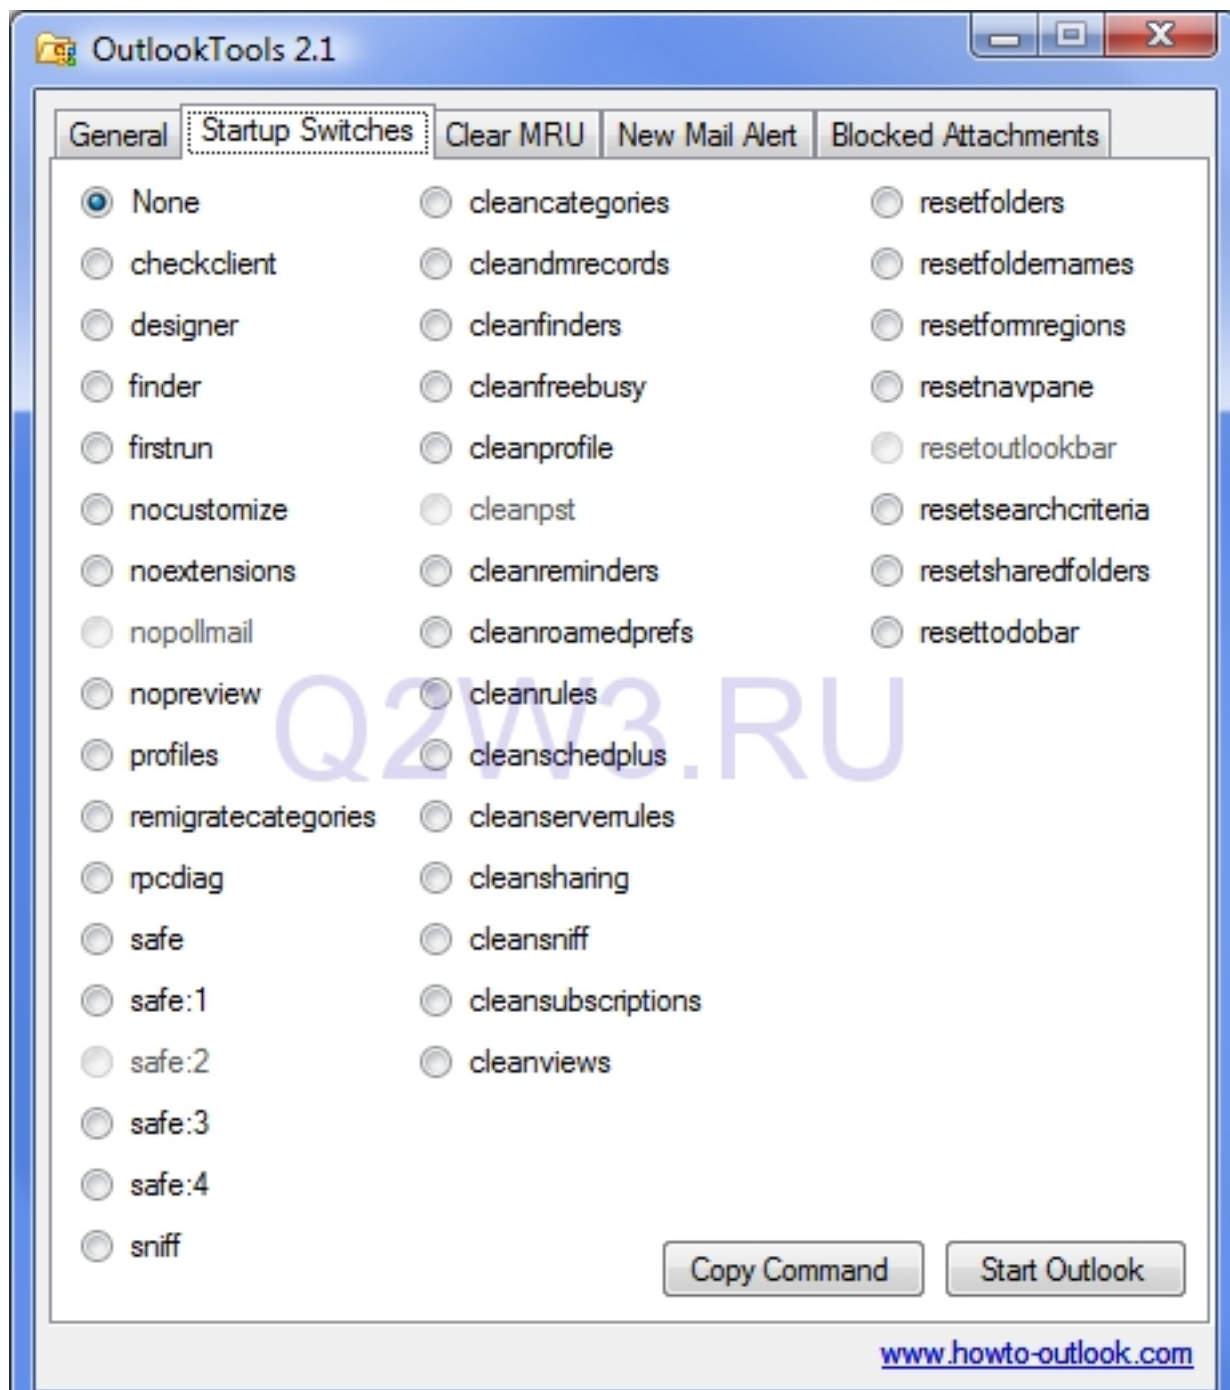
OutlookTools 2.1

General | Startup Switches | Clear MRU | New Mail Alert | Blocked Attachments

None
checkclient
designer
finder
firstrun
nocustomize
noextensions
nopollmail
nopreview
profiles
remigratecategories
rpcdiag
safe
safe:1
safe:2
safe:3
safe:4
sniff

cleancategories
cleandmrecords
cleanfinders
cleanfreebusy
cleanprofile
cleanpst
cleanreminders
cleanroamedprefs
cleanrules
cleanschedplus
cleanserverrules
cleansharing
cleansniff
cleansubscriptions
cleanviews

resetfolders
resetfoldernames
resetformregions
resetnavpane
resetoutlookbar
resetsearchcriteria
resetsharedfolders
resettodobar

Q2W3.RU

Copy Command
Start Outlook

www.howto-outlook.com